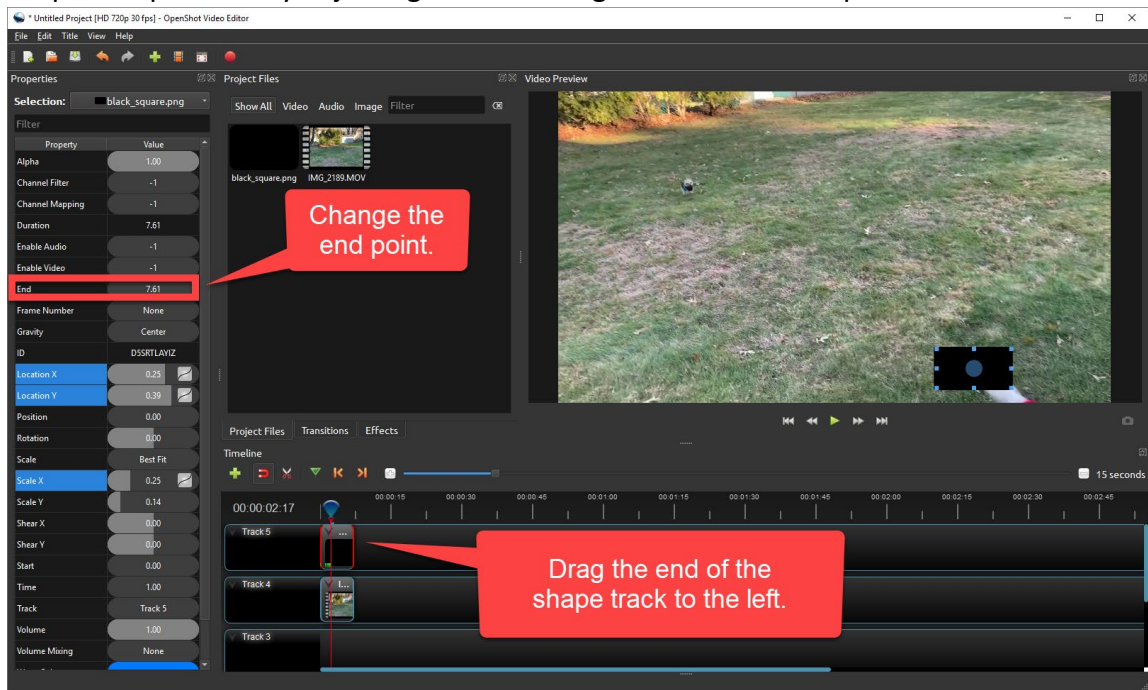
* Untitled Project [HD 720p 30 fps] - OpenShot Video Editor

File Edit Title View Help

Properties

Selection: black_square.png

Filter

| Property | Value |
|---|---|
| Alpha | 1.00 |
| Channel Filter | -1 |
| Channel Mapping | -1 |
| Duration | 7.61 |
| Enable Audio | -1 |
| Enable Video | -1 |
| End | 7.61 |
| Frame Number | None |
| Gravity | Center |
| ID | D5SRTLAYIZ |
| Location X | 0.25 |
| Location Y | 0.39 |
| Position | 0.00 |
| Rotation | 0.00 |
| Scale | Best Fit |
| Scale X | 0.25 |
| Scale Y | 0.14 |
| Shear X | 0.00 |
| Shear Y | 0.00 |
| Start | 0.00 |
| Time | 1.00 |
| Track | Track 5 |
| Volume | 1.00 |
| Volume Mixing | None |

Project Files

Show All Video Audio Image Filter

black_square.png IMG_2189.MOV

Change the end point.

Video Preview

Project Files Transitions Effects

Timeline

15 seconds

00:00:02:17

00:00:15 00:00:30 00:00:45 00:01:00 00:01:15 00:01:30 00:01:45 00:02:00 00:02:15 00:02:30 00:02:45

Track 5

Track 4

Track 3

Drag the end of the shape track to the left.